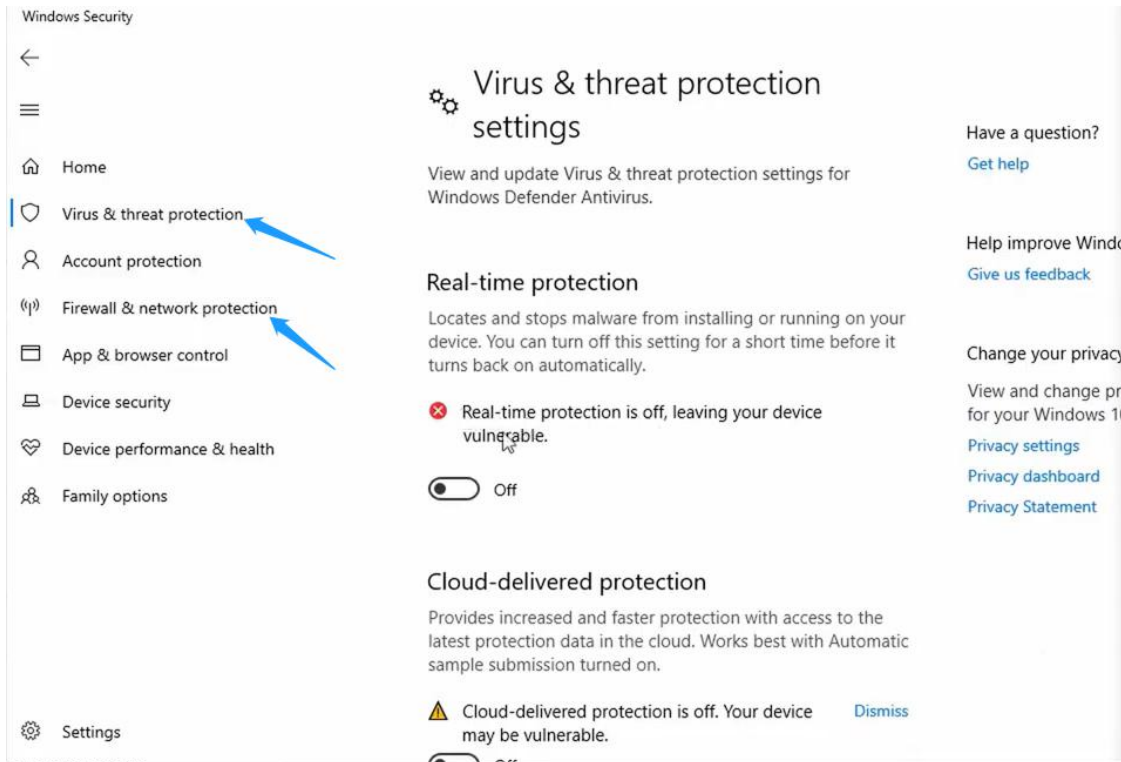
Windows Security

Home
Virus & threat protection
Account protection
Firewall & network protection
App & browser control
Device security
Device performance & health
Family options

Settings

Virus & threat protection settings

View and update Virus & threat protection settings for Windows Defender Antivirus.

Real-time protection

Locates and stops malware from installing or running on your device. You can turn off this setting for a short time before it turns back on automatically.

Real-time protection is off, leaving your device vulnerable.

Off

Cloud-delivered protection

Provides increased and faster protection with access to the latest protection data in the cloud. Works best with Automatic sample submission turned on.

Cloud-delivered protection is off. Your device may be vulnerable.

Dismiss

Have a question?
Get help

Help improve Windo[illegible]
Give us feedback

Change your privac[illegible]
View and change pr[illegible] for your Windows 1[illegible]
Privacy settings
Privacy dashboard
Privacy Statement